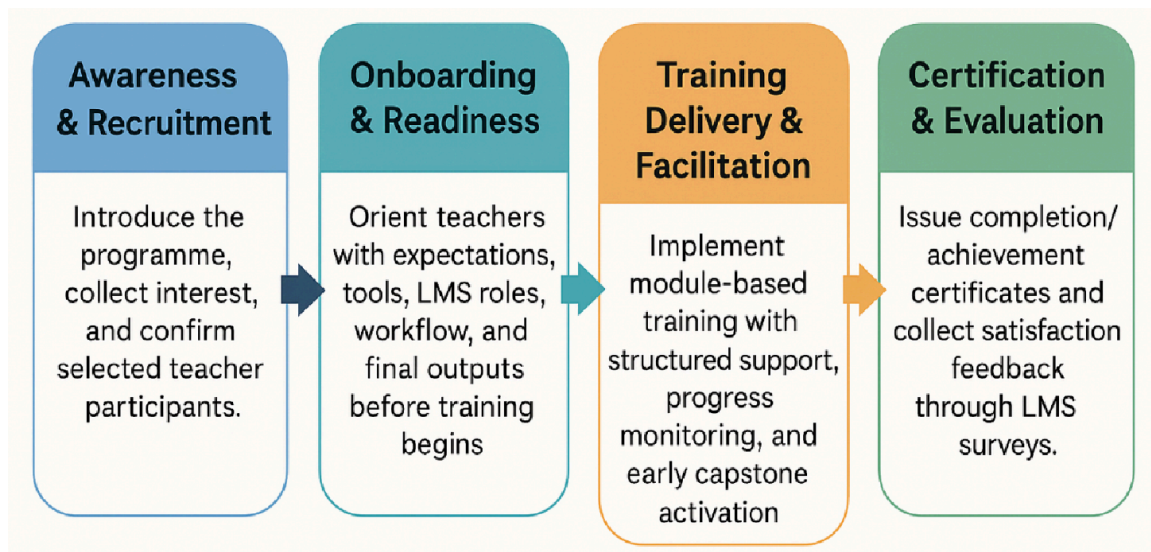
Awareness & Recruitment

Introduce the programme, collect interest, and confirm selected teacher participants.

Onboarding & Readiness

Orient teachers with expectations, tools, LMS roles, workflow, and final outputs before training begins

Training Delivery & Facilitation

Implement module-based training with structured support, progress monitoring, and early capstone activation

Certification & Evaluation

Issue completion/ achievement certificates and collect satisfaction feedback through LMS surveys.